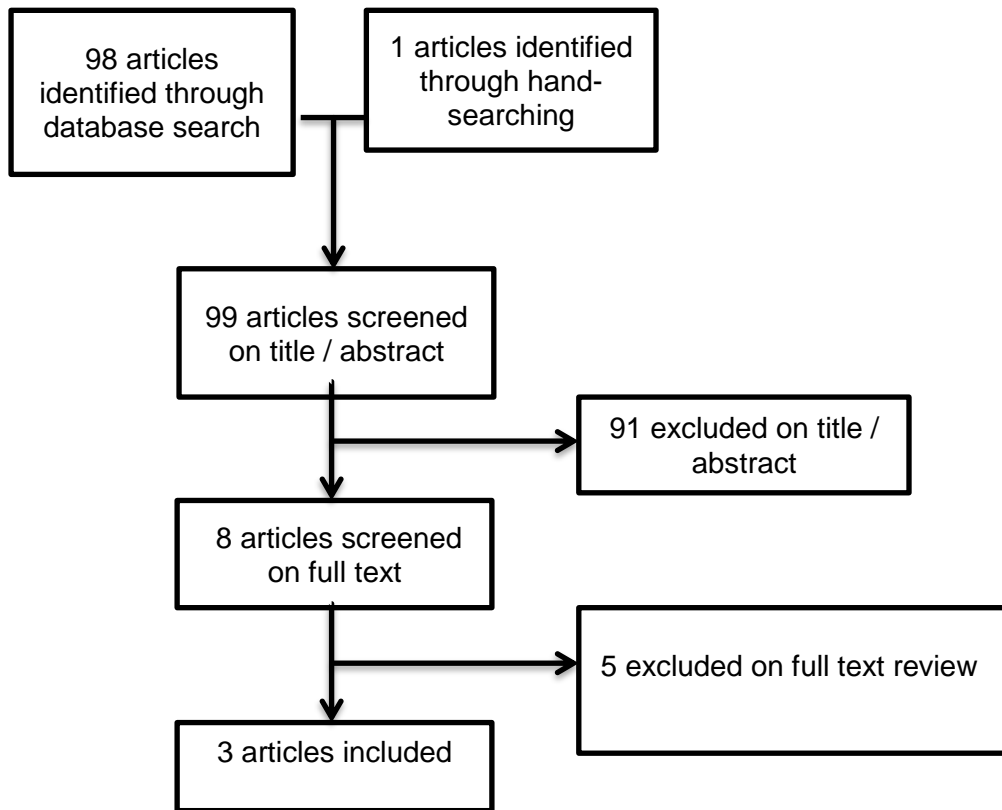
98 articles identified through database search

1 articles identified through hand-searching

99 articles screened on title / abstract

91 excluded on title / abstract

8 articles screened on full text

5 excluded on full text review

3 articles included